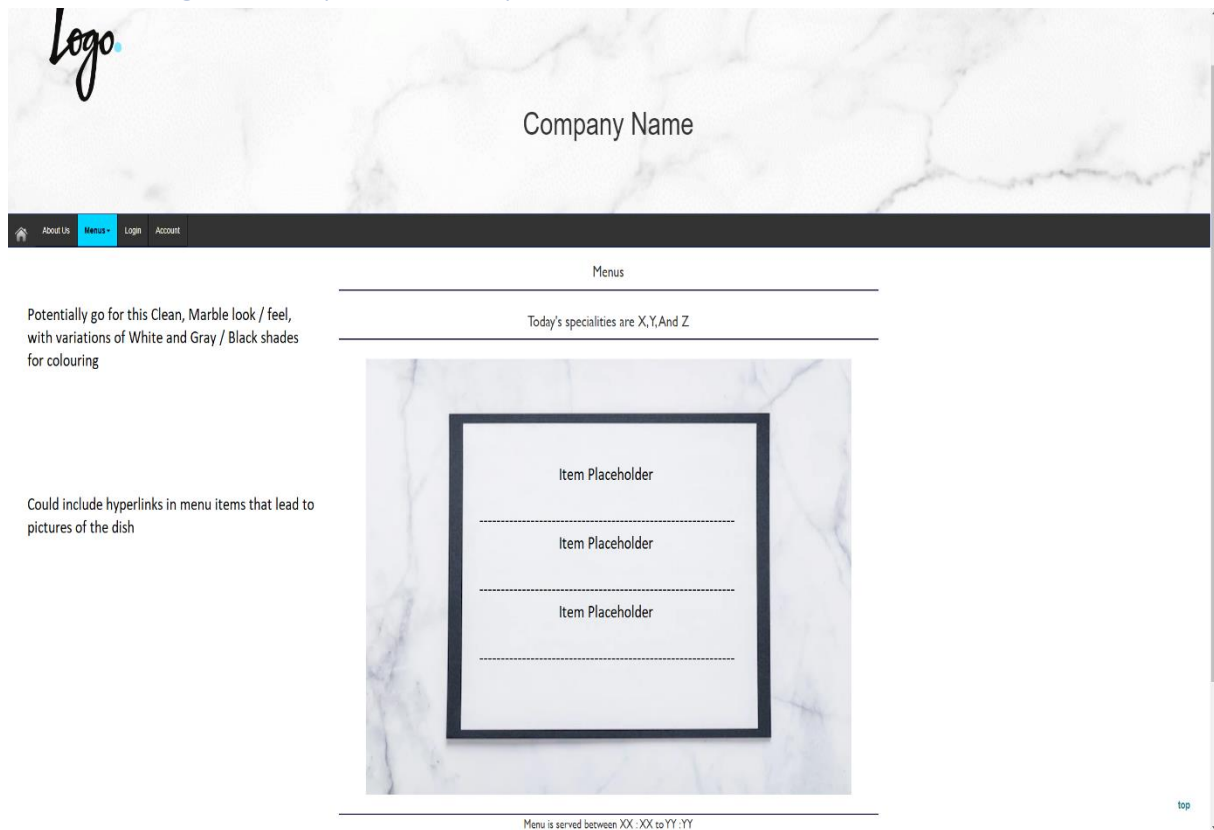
Logo.

Company Name

About Us Menus Login Account

Menus

Potentially go for this Clean, Marble look / feel, with variations of White and Gray / Black shades for colouring

Today's specialities are X,Y, And Z

Could include hyperlinks in menu items that lead to pictures of the dish

Item Placeholder

Item Placeholder

Item Placeholder

top

Menu is served between XX : XX to YY : YY